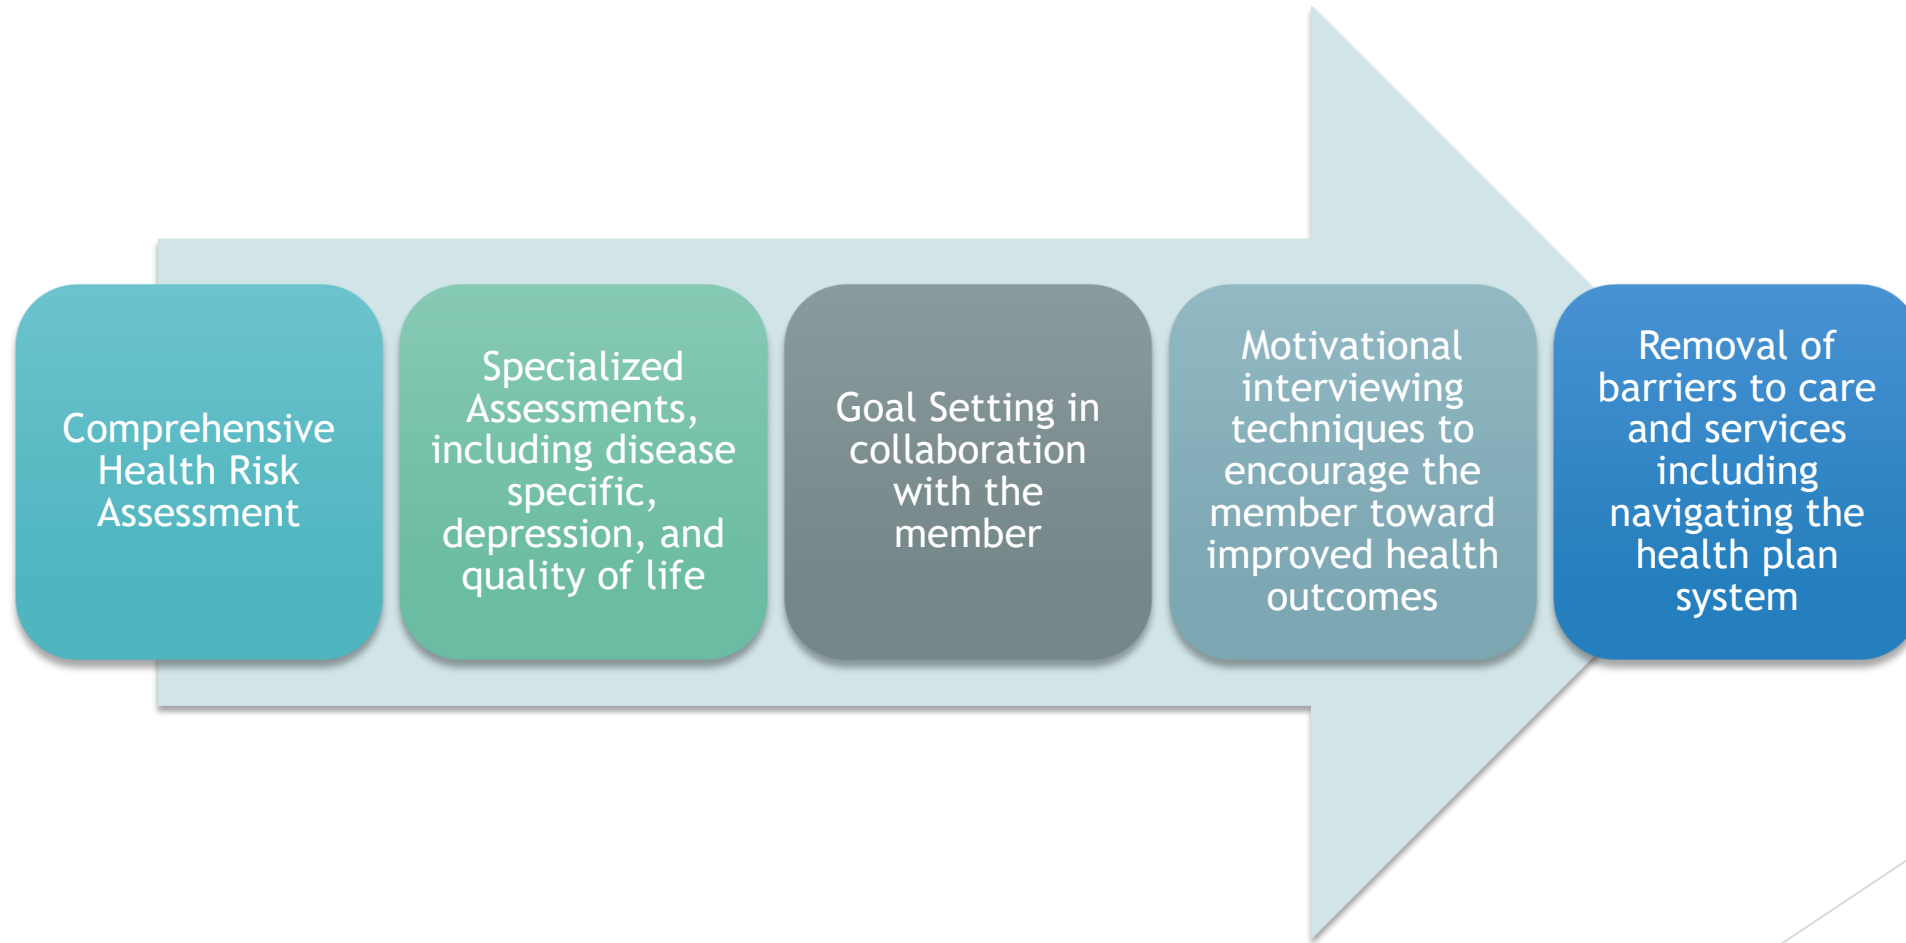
Comprehensive Health Risk Assessment

Specialized Assessments, including disease specific, depression, and quality of life

Goal Setting in collaboration with the member

Motivational interviewing techniques to encourage the member toward improved health outcomes

Removal of barriers to care and services including navigating the health plan system